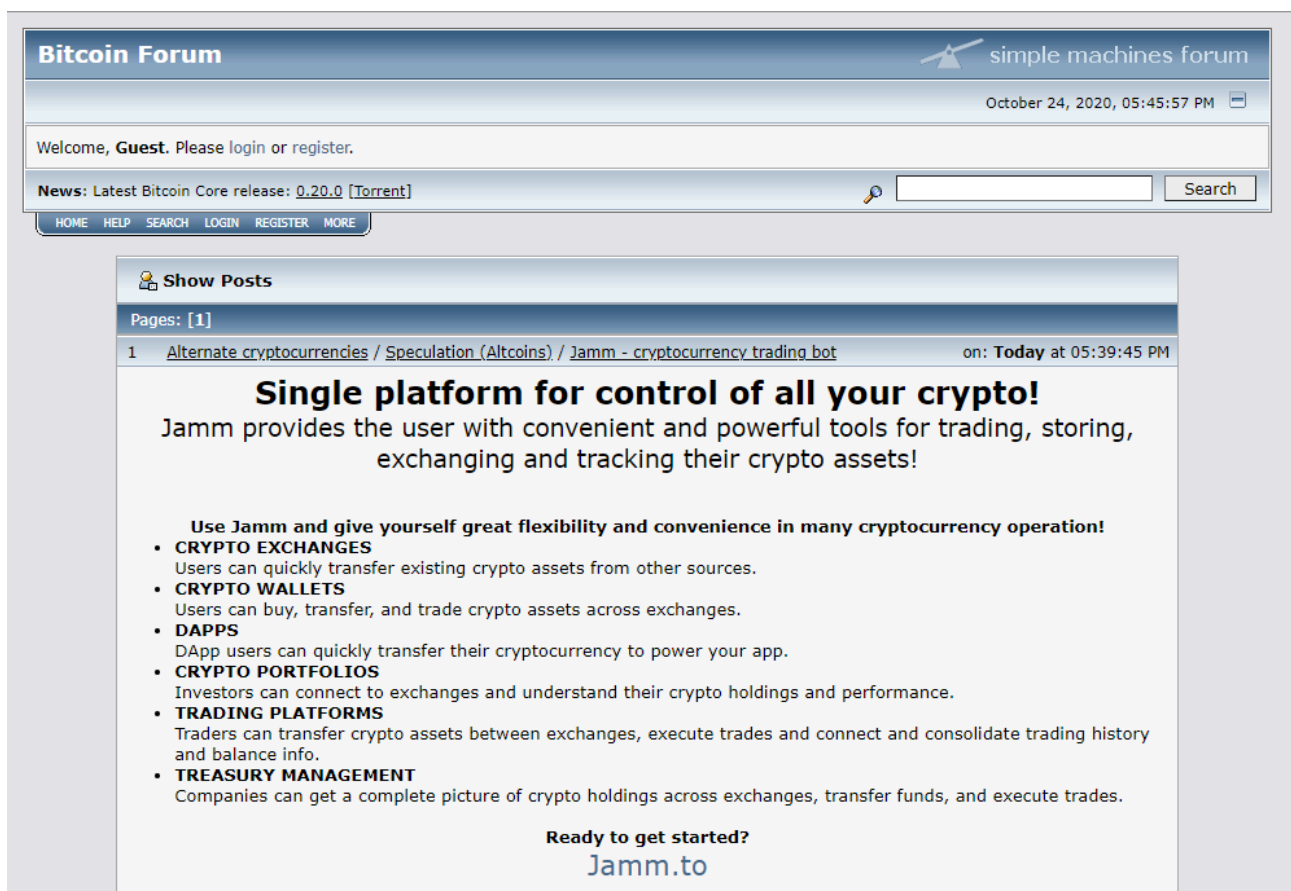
Bitcoin Forum

simple machines forum

October 24, 2020, 05:45:57 PM

Welcome, **Guest**. Please login or register.

**News**: Latest Bitcoin Core release: 0.20.0 [Torrent]

Search

HOME HELP SEARCH LOGIN REGISTER MORE

Show Posts

Pages: [1]

1 Alternate cryptocurrencies / Speculation (Altcoins) / Jamm - cryptocurrency trading bot

on: **Today** at 05:39:45 PM

# Single platform for control of all your crypto!

Jamm provides the user with convenient and powerful tools for trading, storing, exchanging and tracking their crypto assets!

**Use Jamm and give yourself great flexibility and convenience in many cryptocurrency operation!**

- **CRYPTO EXCHANGES**
  Users can quickly transfer existing crypto assets from other sources.
- **CRYPTO WALLETS**
  Users can buy, transfer, and trade crypto assets across exchanges.
- **DAPPS**
  DApp users can quickly transfer their cryptocurrency to power your app.
- **CRYPTO PORTFOLIOS**
  Investors can connect to exchanges and understand their crypto holdings and performance.
- **TRADING PLATFORMS**
  Traders can transfer crypto assets between exchanges, execute trades and connect and consolidate trading history and balance info.
- **TREASURY MANAGEMENT**
  Companies can get a complete picture of crypto holdings across exchanges, transfer funds, and execute trades.

**Ready to get started?**

Jamm.to